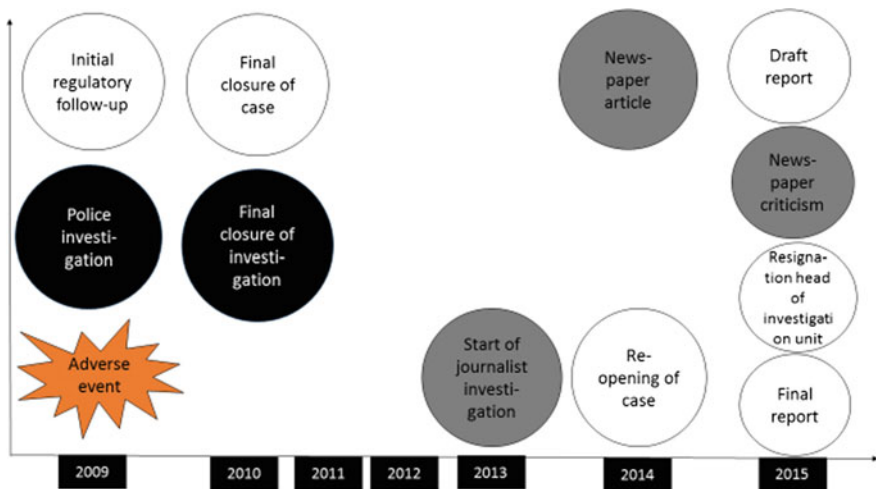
Initial regulatory follow-up

Final closure of case

News-paper article

Draft report

Police investi-gation

Final closure of investi-gation

News-paper criticism

Resigna-tion head of investigati on unit

Adverse event

Start of journalist investi-gation

Re-opening of case

Final report

2009 2010 2011 2012 2013 2014 2015